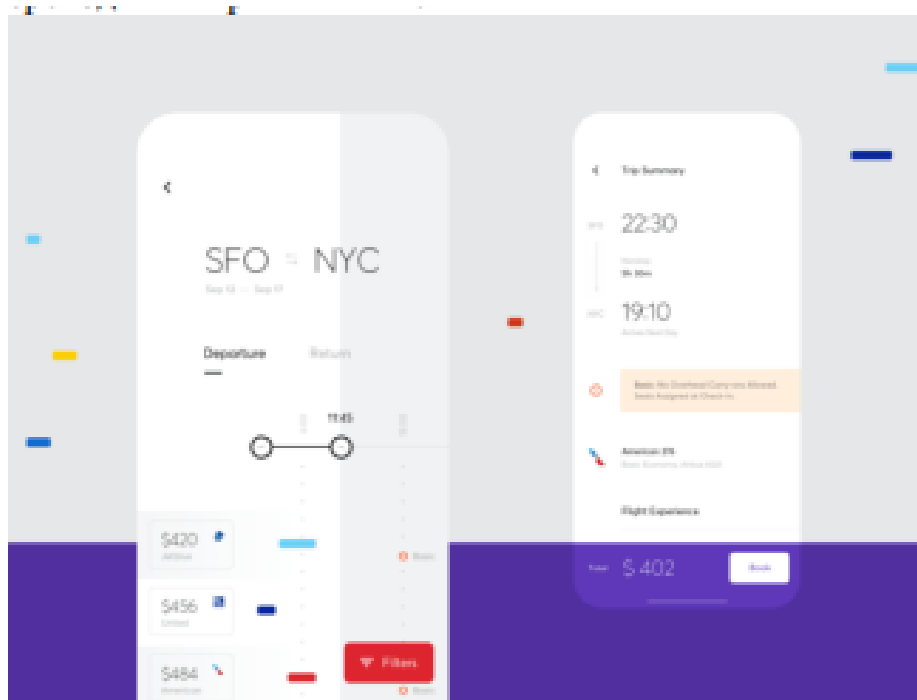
SFO NYC

Sep 13 — Sep 17

Departure

Return

11:45

$420

JetBlue

$456

United

$484

American

Basic

Filters

Basic

Trip Summary

SFO

22:30

Nonstop

5h 40m

NYC

19:10

Arrives Next Day

Basic: No Overhead Carry-ons Allowed. Seats Assigned at Check-in.

American 315

Basic Economy, Airbus A321

Flight Experience

Total

$ 402

Book